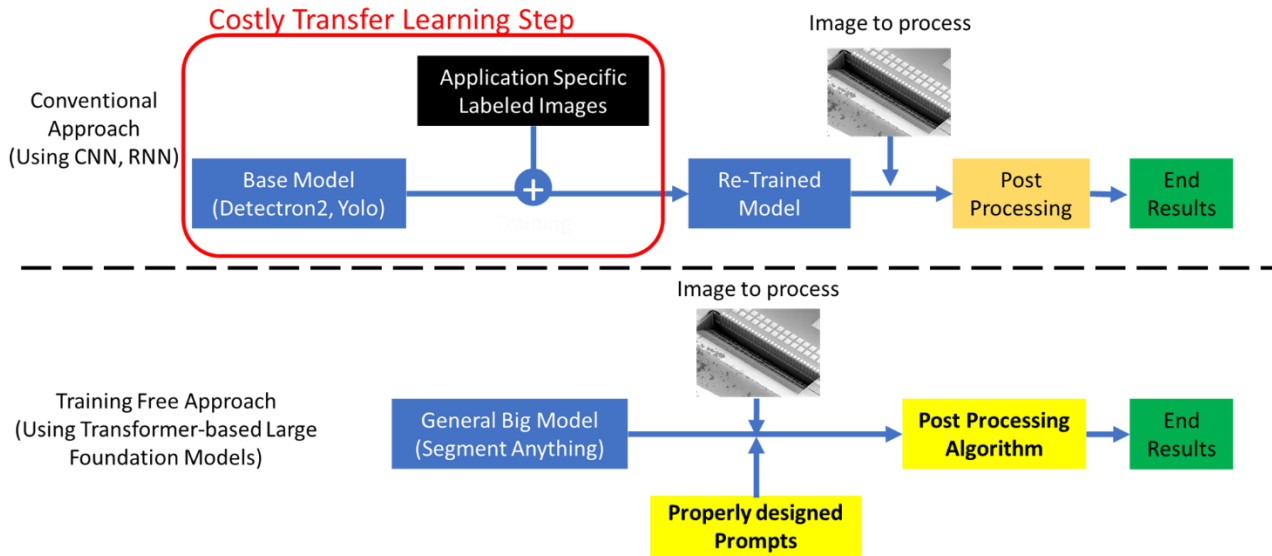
Costly Transfer Learning Step

Image to process

Conventional Approach (Using CNN, RNN)

Application Specific Labeled Images

Base Model (Detectron2, Yolo)

Training

Re-Trained Model

Post Processing

End Results

Image to process

Training Free Approach (Using Transformer-based Large Foundation Models)

General Big Model (Segment Anything)

Post Processing Algorithm

End Results

Properly designed Prompts